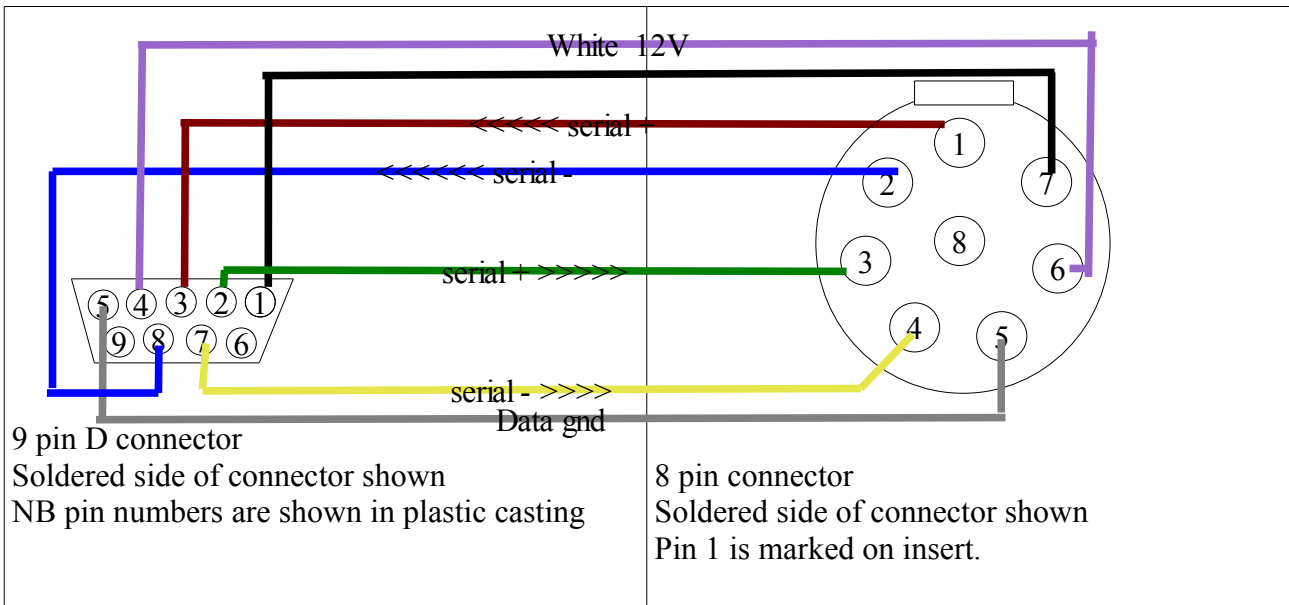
White 12V

<<<<< serial +

<<<<<< serial -

serial + >>>>>

serial - >>>>

Data gnd

5 4 3 2 1
9 8 7 6

1 2 7 8 3 6 4 5

9 pin D connector
Soldered side of connector shown
NB pin numbers are shown in plastic casting

8 pin connector
Soldered side of connector shown
Pin 1 is marked on insert.